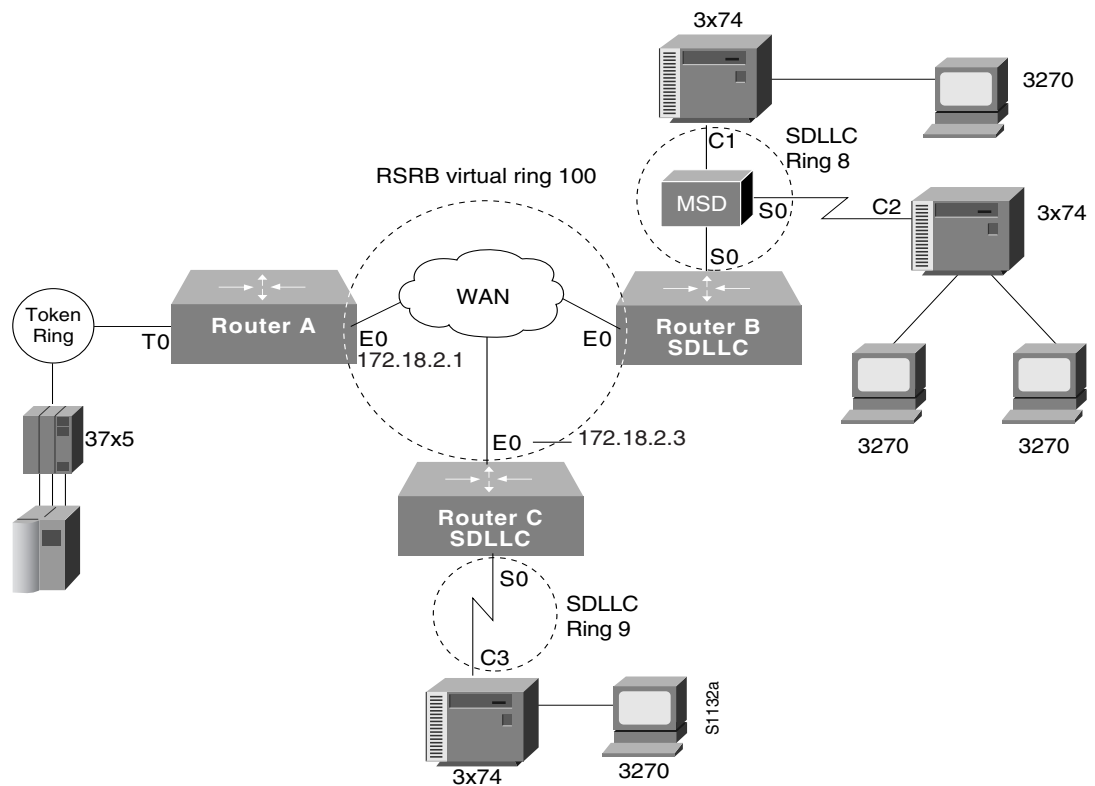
3x74

3270

C1

SDLLC
Ring 8

RSRB virtual ring 100

MSD

S0

C2

3x74

S0

WAN

Token Ring

Router A

Router B
SDLLC

T0

E0
172.18.2.1

E0

3270

3270

37x5

E0

172.18.2.3

Router C
SDLLC

S0

SDLLC
Ring 9

C3

S1132a

3x74

3270